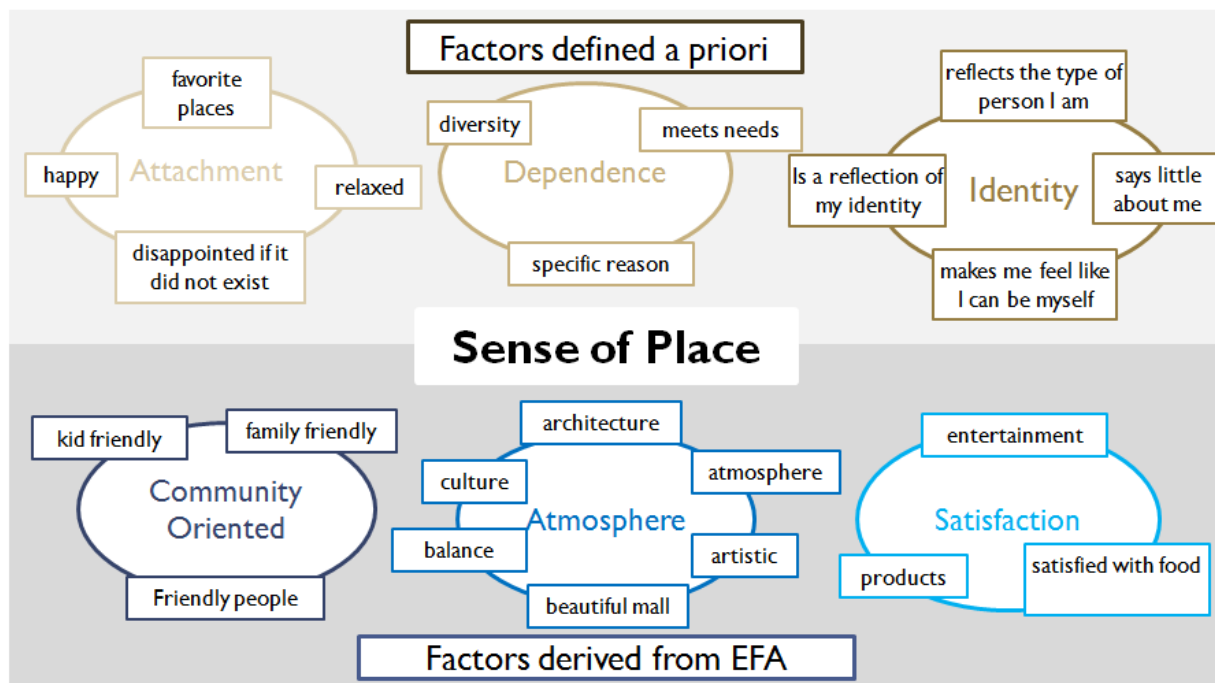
Factors defined a priori

favorite places

happy

Attachment

relaxed

disappointed if it did not exist

diversity

meets needs

Dependence

specific reason

reflects the type of person I am

Is a reflection of my identity

Identity

says little about me

makes me feel like I can be myself

Sense of Place

kid friendly

family friendly

Community Oriented

Friendly people

architecture

culture

atmosphere

Atmosphere

balance

artistic

beautiful mall

entertainment

Satisfaction

products

satisfied with food

Factors derived from EFA